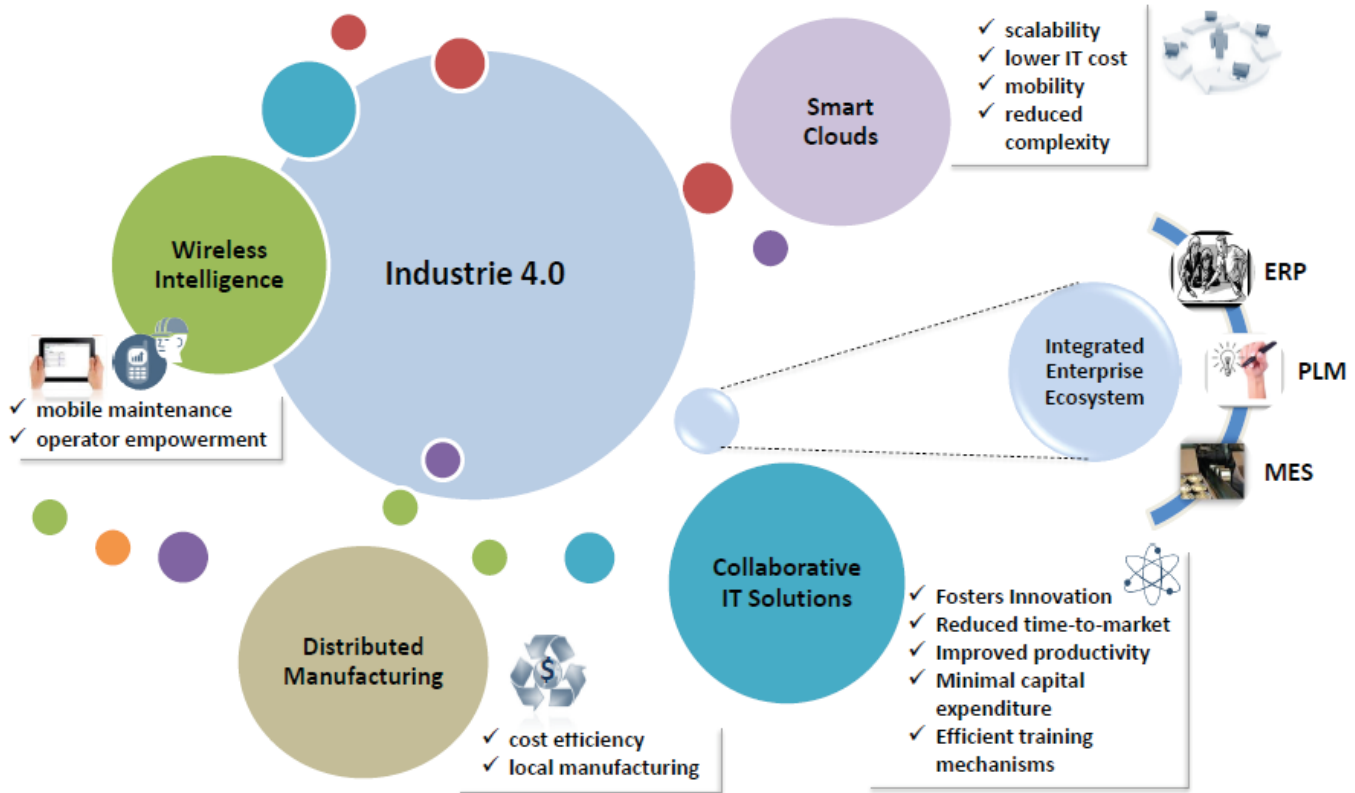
Smart Clouds

✓ scalability
✓ lower IT cost
✓ mobility
✓ reduced complexity

Wireless Intelligence

Industrie 4.0

✓ mobile maintenance
✓ operator empowerment

ERP

Integrated Enterprise Ecosystem

PLM

MES

Collaborative IT Solutions

✓ Fosters Innovation
✓ Reduced time-to-market
✓ Improved productivity
✓ Minimal capital expenditure
✓ Efficient training mechanisms

Distributed Manufacturing

$

✓ cost efficiency
✓ local manufacturing